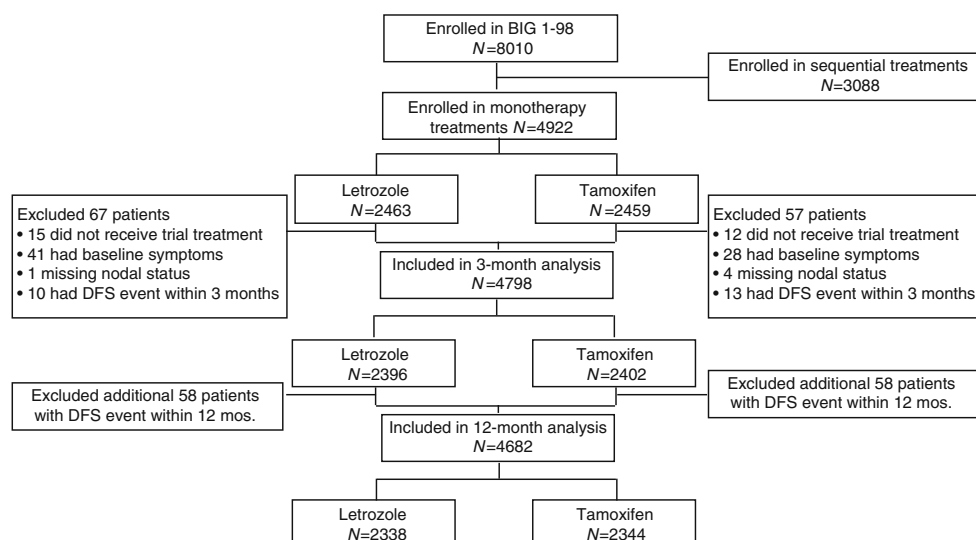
Enrolled in BIG 1-98
$N=8010$

Enrolled in sequential treatments
$N=3088$

Enrolled in monotherapy treatments $N=4922$

Letrozole
$N=2463$

Tamoxifen
$N=2459$

Excluded 67 patients
• 15 did not receive trial treatment
• 41 had baseline symptoms
• 1 missing nodal status
• 10 had DFS event within 3 months

Excluded 57 patients
• 12 did not receive trial treatment
• 28 had baseline symptoms
• 4 missing nodal status
• 13 had DFS event within 3 months

Included in 3-month analysis
$N=4798$

Letrozole
$N=2396$

Tamoxifen
$N=2402$

Excluded additional 58 patients with DFS event within 12 mos.

Excluded additional 58 patients with DFS event within 12 mos.

Included in 12-month analysis
$N=4682$

Letrozole
$N=2338$

Tamoxifen
$N=2344$